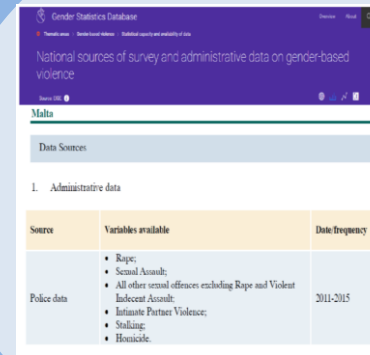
Gender Statistics Database

Overview Read

Thematic areas > Gender-based violence > Statistical capacity and availability of data

National sources of survey and administrative data on gender-based violence

Source: EIGE

Malta

Data Sources

1. Administrative data

| Source | Variables available | Date/frequency |
|---|---|---|
| Police data | • Rape; • Sexual Assault; • All other sexual offences excluding Rape and Violent Indecent Assault; • Intimate Partner Violence; • Stalking; • Homicide. | 2011-2015 |